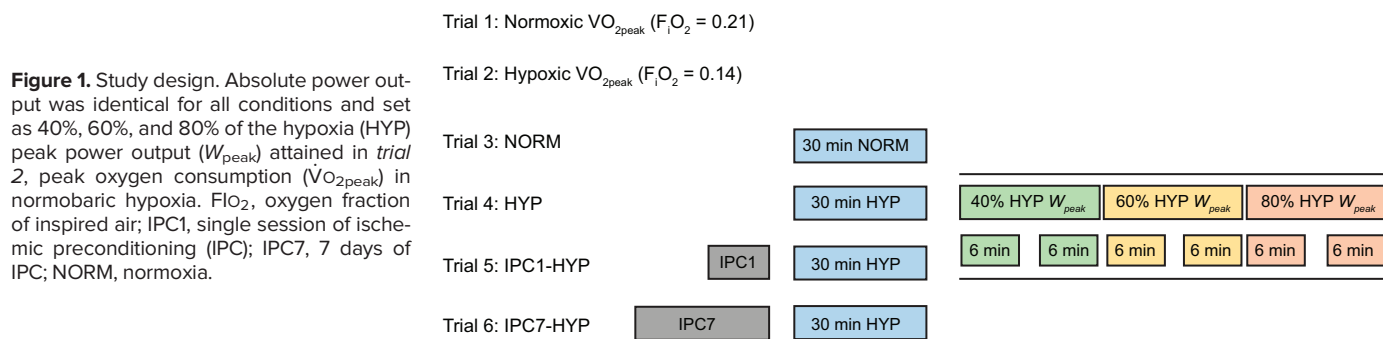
**Figure 1.** Study design. Absolute power output was identical for all conditions and set as 40%, 60%, and 80% of the hypoxia (HYP) peak power output ($W_{peak}$) attained in *trial 2*, peak oxygen consumption ($\dot{V}O_{2peak}$) in normobaric hypoxia. $FIO_2$, oxygen fraction of inspired air; IPC1, single session of ischemic preconditioning (IPC); IPC7, 7 days of IPC; NORM, normoxia.

Trial 1: Normoxic $VO_{2peak}$ ($F_iO_2$ = 0.21)

Trial 2: Hypoxic $VO_{2peak}$ ($F_iO_2$ = 0.14)

Trial 3: NORM

30 min NORM

Trial 4: HYP

30 min HYP

40% HYP $W_{peak}$

60% HYP $W_{peak}$

80% HYP $W_{peak}$

6 min

6 min

6 min

6 min

6 min

6 min

Trial 5: IPC1-HYP

IPC1

30 min HYP

Trial 6: IPC7-HYP

IPC7

30 min HYP